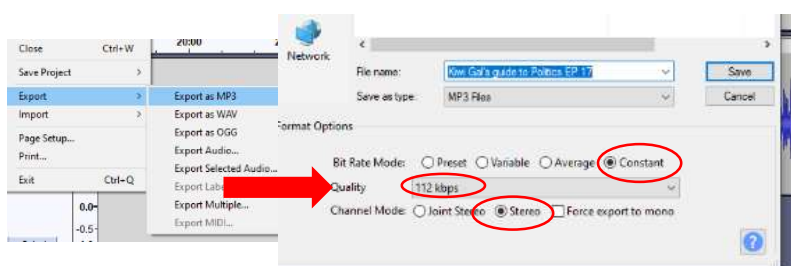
Close Ctrl+W
Save Project
Export
Import
Page Setup...
Print...
Exit Ctrl+Q

20:00

0.0
-0.5

Export as MP3
Export as WAV
Export as OGG
Export Audio...
Export Selected Audio...
Export Labe
Export Multiple...
Export MIDI...

Network

File name: Kiwi Gal's guide to Politics EP 17
Save as type: MP3 Files
Save
Cancel

Format Options

Bit Rate Mode: Preset Variable Average Constant
Quality 112 kbps
Channel Mode: Joint Stereo Stereo Force export to mono

?